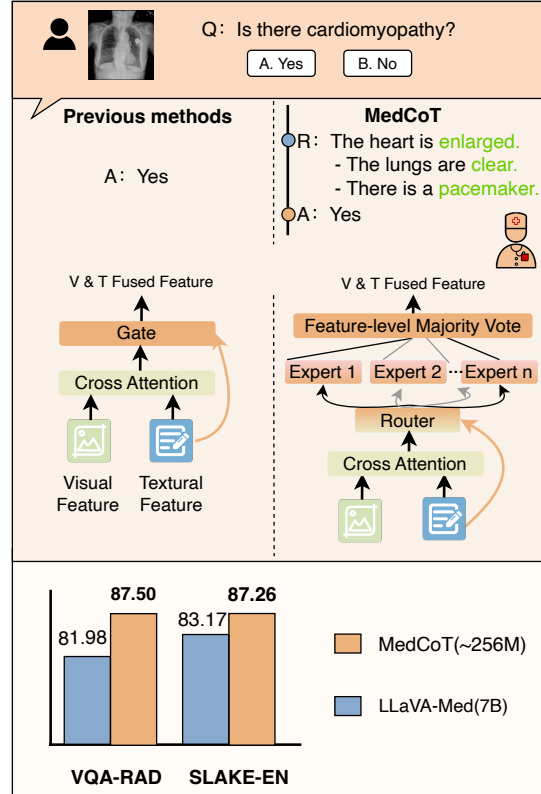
Q：Is there cardiomyopathy?

A. Yes

B. No

Previous methods

A：Yes

MedCoT

R：The heart is enlarged.
- The lungs are clear.
- There is a pacemaker.

A：Yes

V & T Fused Feature

Gate

Cross Attention

Visual Feature

Textural Feature

V & T Fused Feature

Feature-level Majority Vote

Expert 1

Expert 2

···

Expert n

Router

Cross Attention

87.50

87.26

81.98

83.17

MedCoT(~256M)

LLaVA-Med(7B)

VQA-RAD

SLAKE-EN